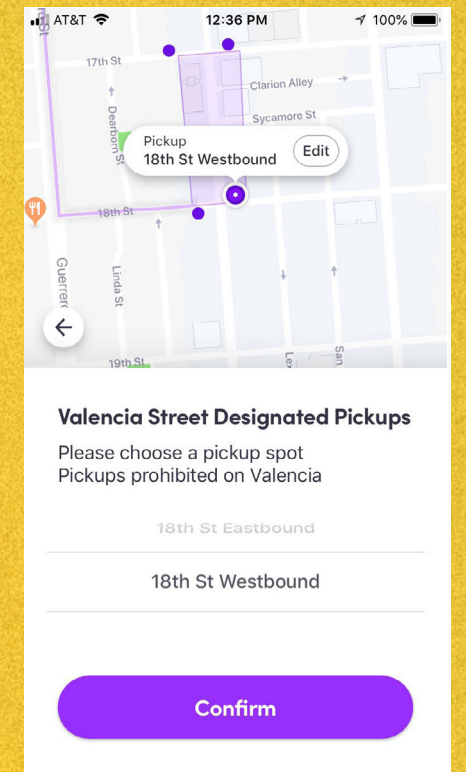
AT&T 12:36 PM 100%

17th St
Clarion Alley
Sycamore St
Dearborn St
Pickup
18th St Westbound
Edit
18th St
Guerrero
Linda St
19th St
Lex
San

Valencia Street Designated Pickups
Please choose a pickup spot
Pickups prohibited on Valencia

18th St Eastbound
18th St Westbound

Confirm